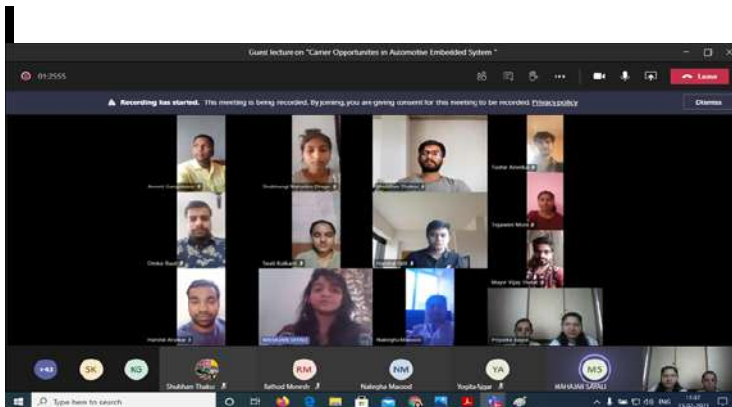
Guest lecture on "Carrer Opportunites in Automotive Embedded Sytem "

01:25:55

Leave

Recording has started. This meeting is being recorded. By joining, you are giving consent for this meeting to be recorded. Privacy policy

Dismiss

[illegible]

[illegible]

Shubham Thakur

Tushar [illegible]

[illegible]

Omkar Raut

Swati Kulkarni

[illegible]

Mayur Vijay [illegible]

Harshal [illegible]

MAHAJAN SAYALI

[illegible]

Priyanka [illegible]

+43

SK

KG

Shubham Thakur

RM

Rathod Monesh

NM

Nalegha Masood

YA

Yogita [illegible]

MS

MAHAJAN SAYALI

Type here to search

ENG

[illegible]